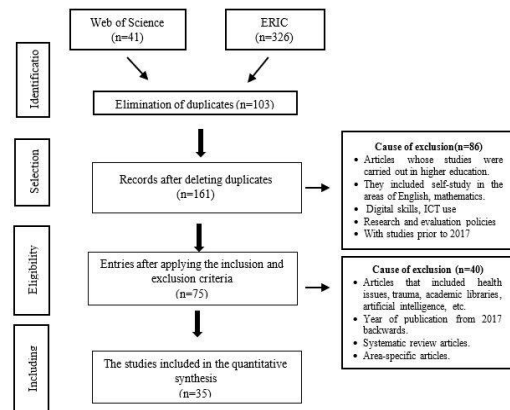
Identificatio

Web of Science
(n=41)

ERIC
(n=326)

Elimination of duplicates (n=103)

Selection

Records after deleting duplicates
(n=161)

Cause of exclusion(n=86)
• Articles whose studies were carried out in higher education.
• They included self-study in the areas of English, mathematics.
• Digital skills, ICT use
• Research and evaluation policies
• With studies prior to 2017

Eligibility

Entries after applying the inclusion and exclusion criteria
(n=75)

Cause of exclusion (n=40)
• Articles that included health issues, trauma, academic libraries, artificial intelligence, etc.
• Year of publication from 2017 backwards.
• Systematic review articles.
• Area-specific articles.

Including

The studies included in the quantitative synthesis
(n=35)